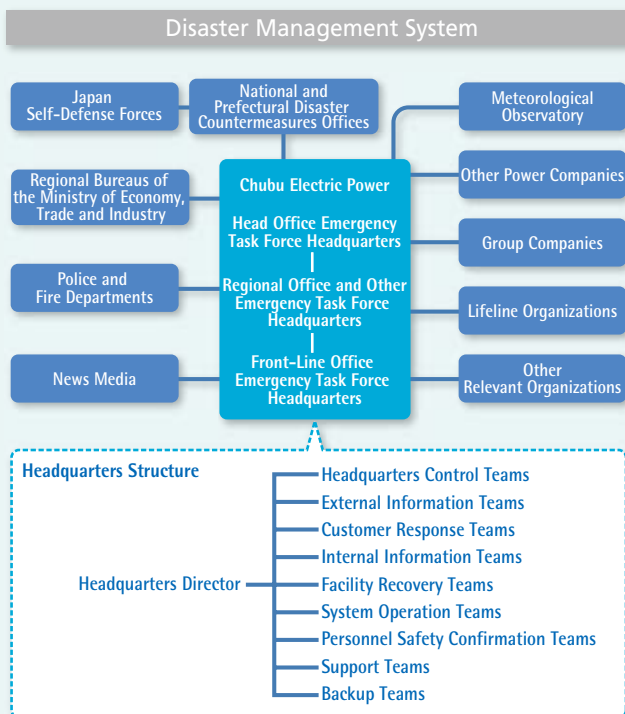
Disaster Management System

Japan Self-Defense Forces

National and Prefectural Disaster Countermeasures Offices

Meteorological Observatory

Regional Bureaus of the Ministry of Economy, Trade and Industry

Chubu Electric Power

Head Office Emergency Task Force Headquarters

Regional Office and Other Emergency Task Force Headquarters

Front-Line Office Emergency Task Force Headquarters

Other Power Companies

Group Companies

Police and Fire Departments

Lifeline Organizations

News Media

Other Relevant Organizations

Headquarters Structure

Headquarters Director

Headquarters Control Teams
External Information Teams
Customer Response Teams
Internal Information Teams
Facility Recovery Teams
System Operation Teams
Personnel Safety Confirmation Teams
Support Teams
Backup Teams